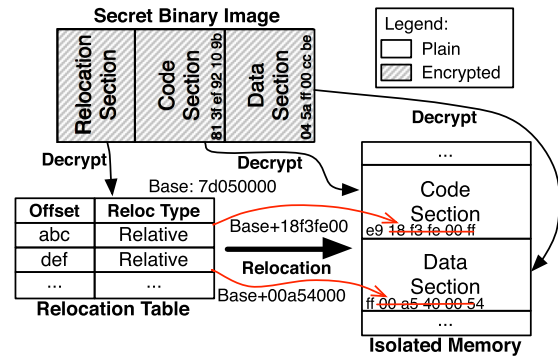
Secret Binary Image

Relocation Section

Code Section

81 3f ef 92 10 9b

Data Section

04 5a ff 00 cc be

Legend:

Plain

Encrypted

Decrypt

Decrypt

Decrypt

Base: 7d050000

| Offset | Reloc Type |
|---|---|
| abc | Relative |
| def | Relative |
| ... | ... |

Relocation Table

Base+18f3fe00

Relocation

Base+00a54000

...

Code Section

e9 18 f3 fe 00 ff

Data Section

ff 00 a5 40 00 54

...

Isolated Memory